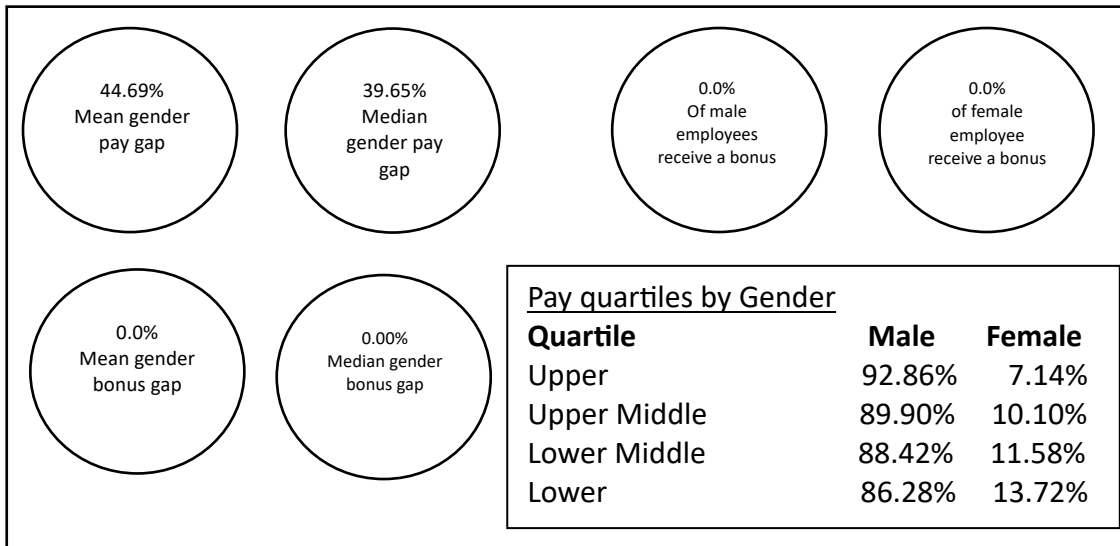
44.69%
Mean gender pay gap

39.65%
Median gender pay gap

0.0%
Of male employees receive a bonus

0.0%
of female employee receive a bonus

0.0%
Mean gender bonus gap

0.00%
Median gender bonus gap

Pay quartiles by Gender

| Quartile | Male | Female |
|---|---|---|
| Upper | 92.86% | 7.14% |
| Upper Middle | 89.90% | 10.10% |
| Lower Middle | 88.42% | 11.58% |
| Lower | 86.28% | 13.72% |